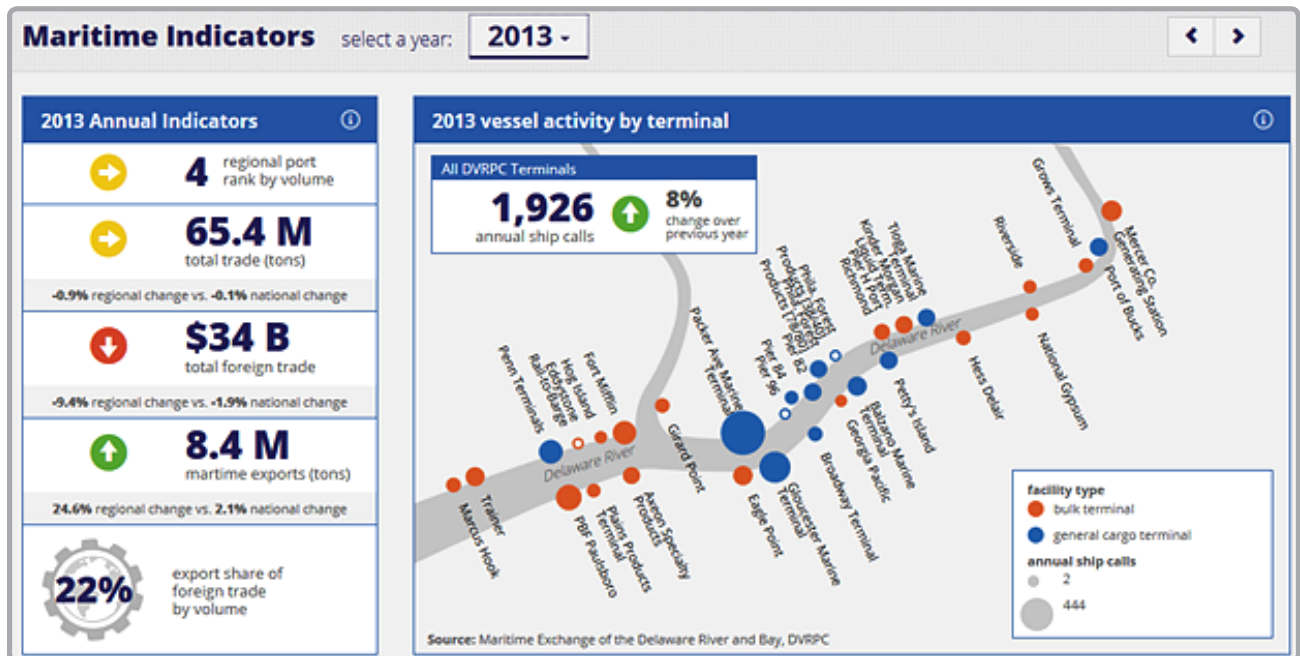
Maritime Indicators select a year: 2013

2013 Annual Indicators

4 regional port rank by volume

65.4 M total trade (tons)

-0.9% regional change vs. -0.1% national change

$34 B total foreign trade

-9.4% regional change vs. -1.9% national change

8.4 M martime exports (tons)

24.6% regional change vs. 2.1% national change

22% export share of foreign trade by volume

2013 vessel activity by terminal

All DVRPC Terminals
1,926 annual ship calls
8% change over previous year

Grows Terminal
Mercer Co. Generating Station
Port of Bucks
Riverside
National Gypsum
Hess Delair
Tioga Marine
Kinder Morgan Liberty
Pier 1 Port Richmond
Phila. Forest Products
Pier 84
Pier 96
Pier 82
Delaware River
Petty's Island
Packer Ave Marine Terminal
Balzano Marine Terminal
Georgia Pacific
Broadway Terminal
Gloucester Marine Terminal
Eagle Point
Girard Point
Fort Mifflin
Hog Island
Eddystone Rail-to-Barge
Penn Terminals
Delaware River
Trainer
Marcus Hook
PBF Paulsboro
Plains Products Terminal
Axeon Specialty Products

facility type
bulk terminal
general cargo terminal
annual ship calls
2
444

Source: Maritime Exchange of the Delaware River and Bay, DVRPC